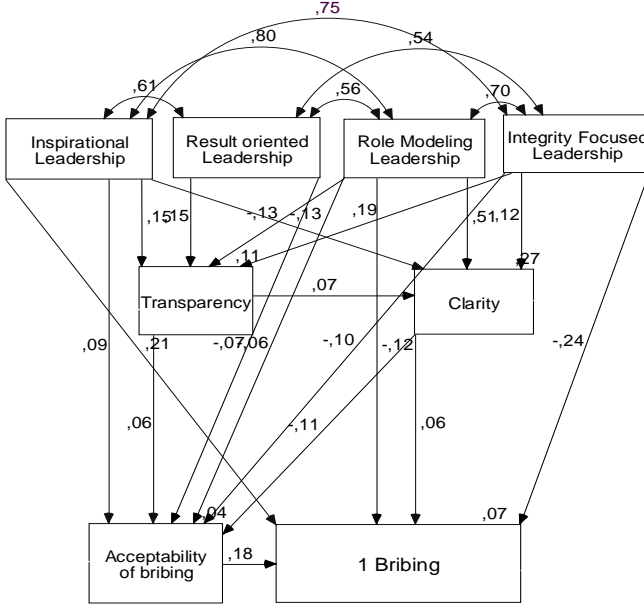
,75

,80

,54

,61

,56

,70

Inspirational Leadership

Result oriented Leadership

Role Modeling Leadership

Integrity Focused Leadership

,15

,15

-,13

-,13

,19

,51

,12

,11

,27

Transparency

,07

Clarity

,09

,21

-,07

,06

-,10

-,12

-,24

,06

-,11

,06

,04

,07

Acceptability of bribing

,18

1 Bribing